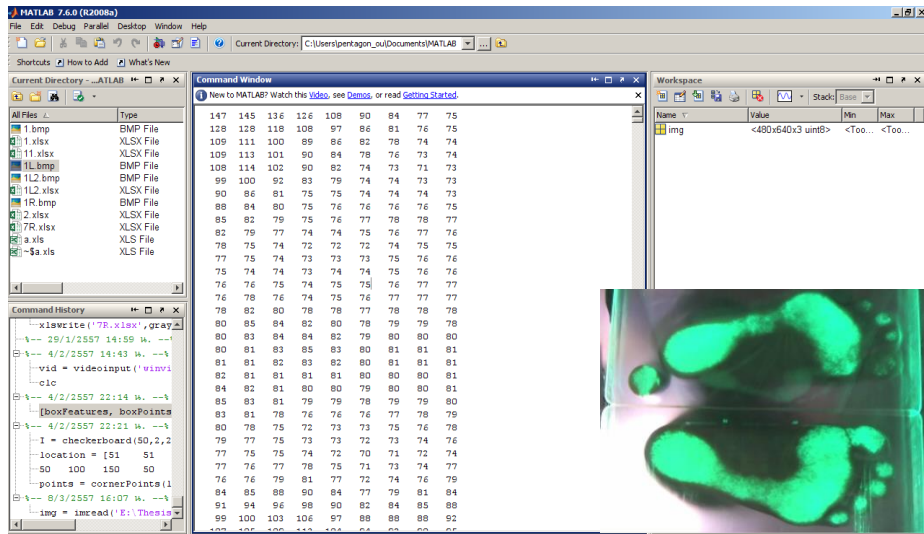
MATLAB 7.6.0 (R2008a)
File Edit Debug Parallel Desktop Window Help
Current Directory: C:\Users\pentagon_ou\Documents\MATLAB
Shortcuts How to Add What's New

Current Directory - ...ATLAB

| All Files | Type |
|---|---|
| 1.bmp | BMP File |
| 1.xlsx | XLSX File |
| 11.xlsx | XLSX File |
| 1L.bmp | BMP File |
| 1L2.bmp | BMP File |
| 1L2.xlsx | XLSX File |
| 1R.bmp | BMP File |
| 2.xlsx | XLSX File |
| 7R.xlsx | XLSX File |
| a.xls | XLS File |
| ~$a.xls | XLS File |

Command History
xlswrite('7R.xlsx',gray
%-- 29/1/2557 14:59 น. --%
%-- 4/2/2557 14:43 น. --%
vid = videoinput('winvi
clc
%-- 4/2/2557 22:14 น. --%
[boxFeatures, boxPoints
%-- 4/2/2557 22:21 น. --%
I = checkerboard(50,2,2
location = [51 51
50 100 150 50
points = cornerPoints(l
%-- 8/3/2557 16:07 น. --%
img = imread('E:\Thesis

Command Window
New to MATLAB? Watch this Video, see Demos, or read Getting Started.

147 145 136 126 108 90 84 77 75
128 128 118 108 97 86 81 76 75
109 111 100 89 86 82 78 74 74
109 113 101 90 84 78 76 73 74
108 114 102 90 82 74 73 71 73
99 100 92 83 79 74 74 74 75
90 86 81 75 75 74 74 74 73
88 84 80 75 76 76 76 76 75
85 82 79 75 76 77 78 78 77
82 79 77 74 74 75 76 77 76
78 75 74 72 72 75 74 75 75
77 75 74 73 73 73 75 76 75
75 74 74 73 74 74 75 76 76
76 76 75 74 75 75 76 77 77
76 78 76 74 75 76 77 77 77
78 82 80 78 78 77 78 78 78
80 85 84 82 80 78 79 79 78
80 83 84 84 82 79 80 80 80
80 81 83 85 83 80 81 81 81
81 81 82 83 82 80 81 81 81
82 81 81 81 81 80 80 80 81
84 82 81 80 80 79 80 80 80
85 83 81 79 79 78 79 79 80
83 81 78 76 76 76 77 78 79
80 78 75 72 73 73 75 76 78
79 77 75 73 73 72 73 74 76
77 75 75 74 72 70 71 72 74
77 76 77 77 78 75 71 73 74 77
76 76 79 81 77 72 74 76 79
84 85 88 90 84 77 79 81 84
91 94 96 98 90 82 84 85 88
99 100 103 106 97 88 88 88 92

Workspace
Stack: Base

| Name | Value | Min | Max |
|---|---|---|---|
| img | <480x640x3 uint8> | <Too... | <Too... |